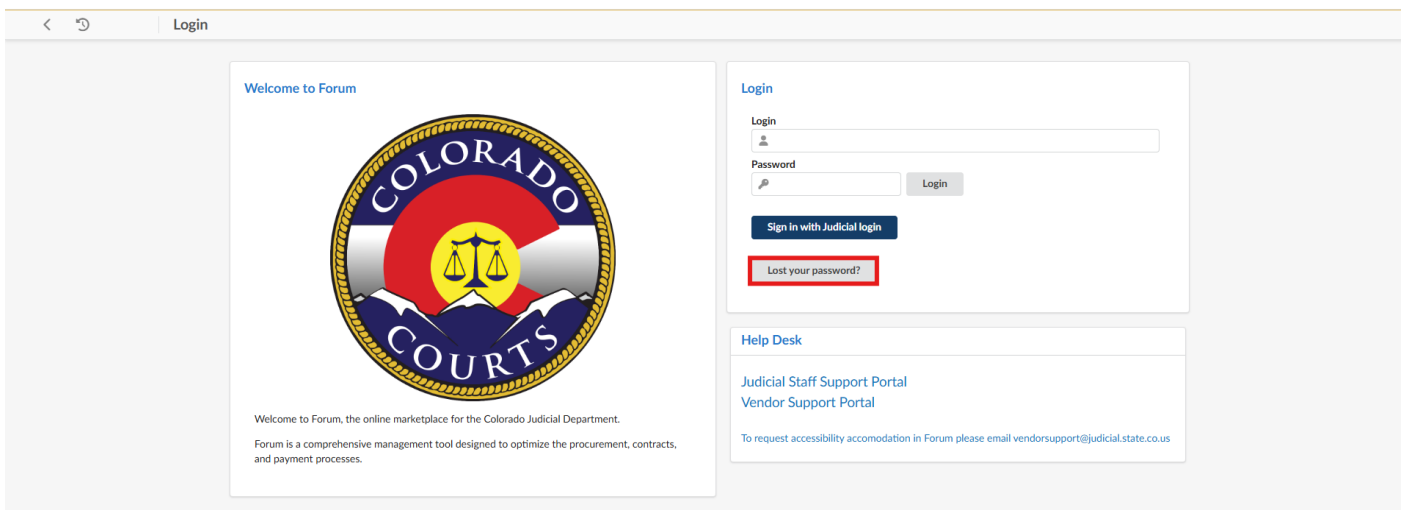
Login

Welcome to Forum

COLORADO
COURTS

Welcome to Forum, the online marketplace for the Colorado Judicial Department.

Forum is a comprehensive management tool designed to optimize the procurement, contracts, and payment processes.

Login

Login

Password

Login

Sign in with Judicial login

Lost your password?

Help Desk

Judicial Staff Support Portal
Vendor Support Portal

To request accessibility accomodation in Forum please email vendorsupport@judicial.state.co.us